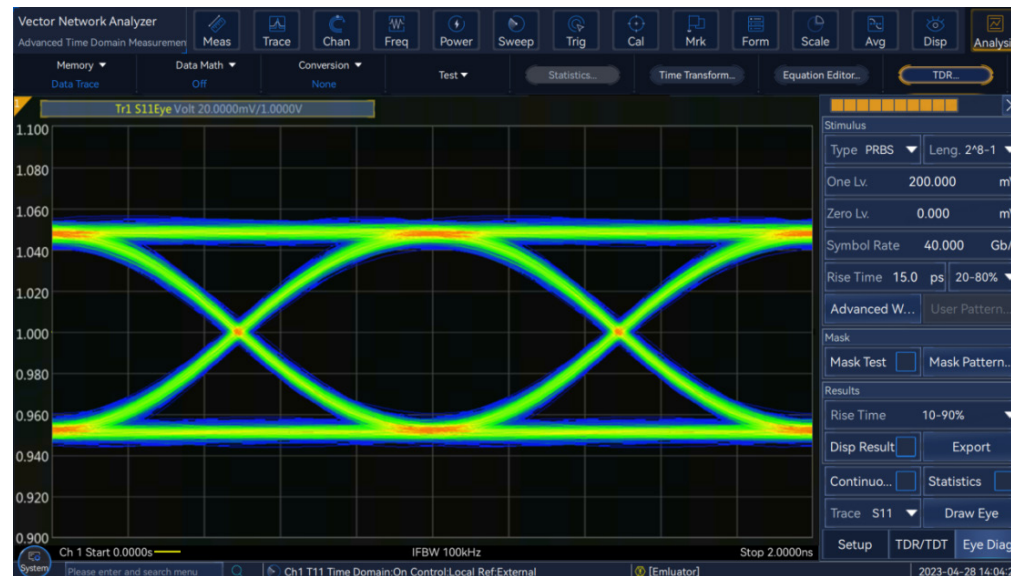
Vector Network Analyzer
Advanced Time Domain Measuremen

Meas
Trace
Chan
Freq
Power
Sweep
Trig
Cal
Mrk
Form
Scale
Avg
Disp
Analysi

Memory
Data Trace
Data Math
Off
Conversion
None
Test
Statistics...
Time Transform...
Equation Editor...
TDR...

1
Tr1 S11Eye Volt 20.0000mV/1.0000V

1.100
1.080
1.060
1.040
1.020
1.000
0.980
0.960
0.940
0.920
0.900

Ch 1 Start 0.0000s
IFBW 100kHz
Stop 2.0000ns

Stimulus
Type PRBS
Leng. 2^8-1
One Lv. 200.000 mV
Zero Lv. 0.000 mV
Symbol Rate 40.000 Gb/
Rise Time 15.0 ps
20-80%
Advanced W...
User Pattern...
Mask
Mask Test
Mask Pattern...
Results
Rise Time 10-90%
Disp Result
Export
Continuo...
Statistics
Trace S11
Draw Eye
Setup
TDR/TDT
Eye Diag

System
Please enter and search menu
Ch1 T11 Time Domain:On Control:Local Ref:External
[Emluator]
2023-04-28 14:04: